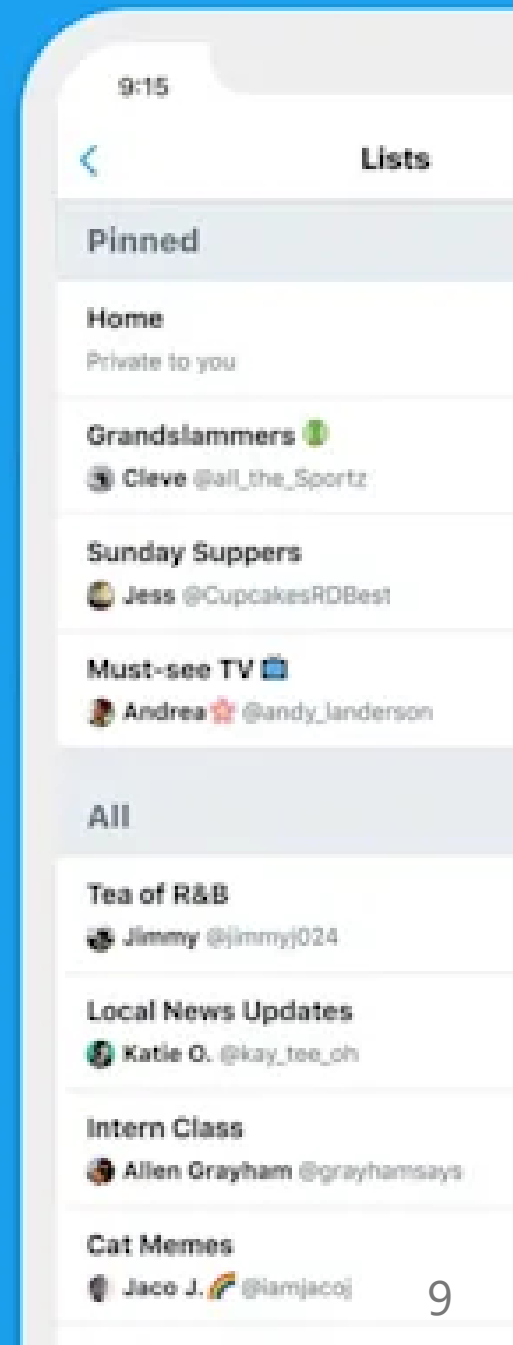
9:15

Lists

Pinned

Home
Private to you

Grandslammers 🎾
Cleve @all_the_Sportz

Sunday Suppers
Jess @CupcakesRDBest

Must-see TV 📺
Andrea 🌸 @andy_landerson

All

Tea of R&B
Jimmy @jimmyj024

Local News Updates
Katie O. @kay_tee_oh

Intern Class
Allen Grayham @grayhamsays

Cat Memes
Jaco J. 🌈 @iamjacoj

9